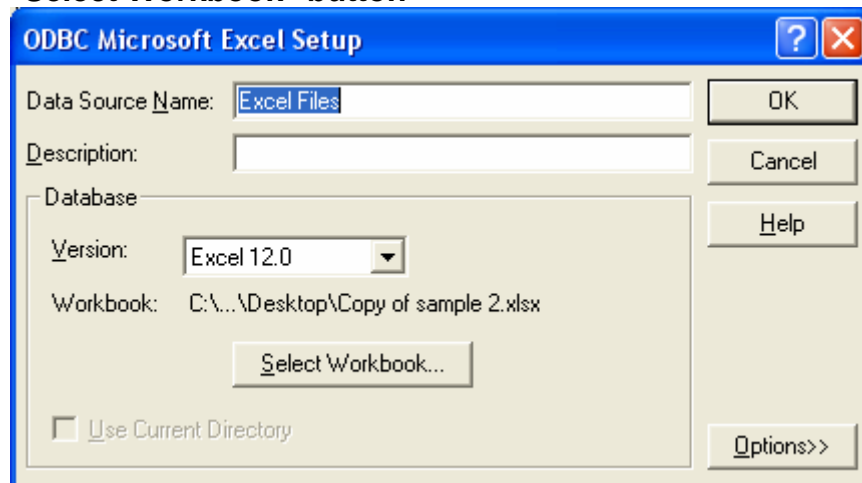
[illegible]

ODBC Microsoft Excel Setup

Data Source Name: Excel Files

Description:

Database

Version: Excel 12.0

Workbook: C:\...\Desktop\Copy of sample 2.xlsx

Select Workbook...

Use Current Directory

OK

Cancel

Help

Options>>